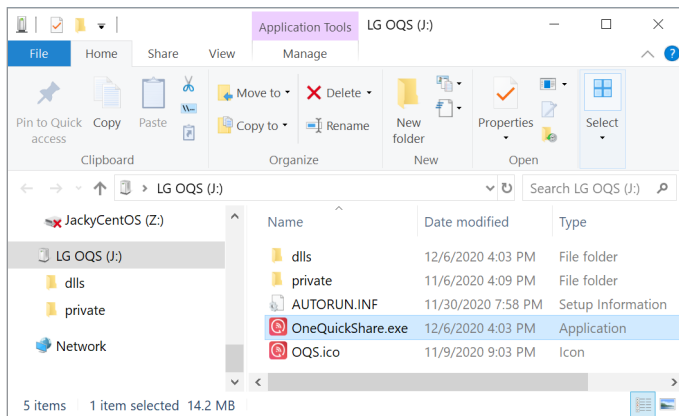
Application Tools LG OQS (J:)

File Home Share View Manage

Pin to Quick access Copy Paste

Clipboard

Move to Copy to Delete Rename

Organize

New folder

New

Properties

Open

Select

LG OQS (J:)

Search LG OQS (J:)

JackyCentOS (Z:)
LG OQS (J:)
dlls
private
Network

| Name | Date modified | Type |
|---|---|---|
| dlls | 12/6/2020 4:03 PM | File folder |
| private | 11/6/2020 4:09 PM | File folder |
| AUTORUN.INF | 11/30/2020 7:58 PM | Setup Information |
| OneQuickShare.exe | 12/6/2020 4:03 PM | Application |
| OQS.ico | 11/9/2020 9:03 PM | Icon |

5 items 1 item selected 14.2 MB